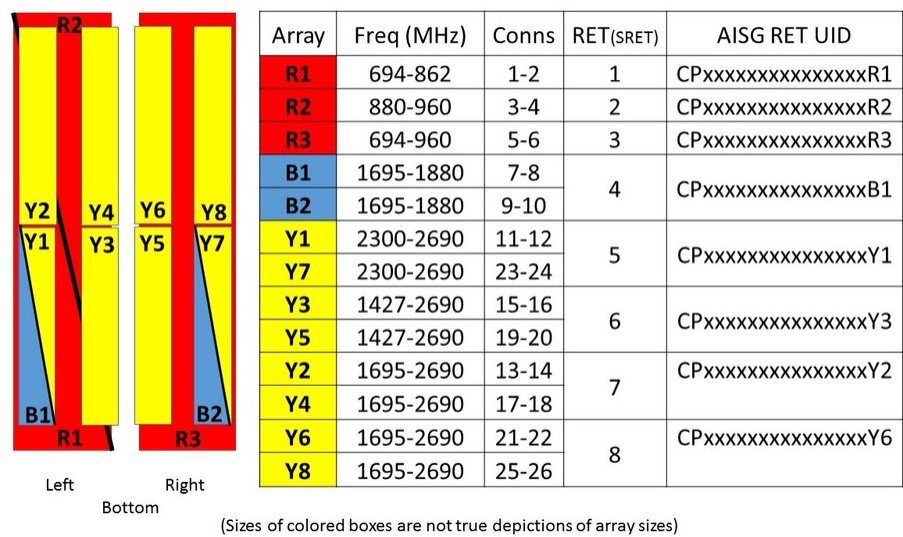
R2

Y2 Y4 Y6 Y8
Y1 Y3 Y5 Y7

B1 B2
R1 R3

Left Right
Bottom

| Array | Freq (MHz) | Conns | RET(SRET) | AISG RET UID |
|---|---|---|---|---|
| R1 | 694-862 | 1-2 | 1 | CPxxxxxxxxxxxxxxxR1 |
| R2 | 880-960 | 3-4 | 2 | CPxxxxxxxxxxxxxxxR2 |
| R3 | 694-960 | 5-6 | 3 | CPxxxxxxxxxxxxxxxR3 |
| B1 | 1695-1880 | 7-8 | 4 | CPxxxxxxxxxxxxxxxB1 |
| B2 | 1695-1880 | 9-10 | | |
| Y1 | 2300-2690 | 11-12 | 5 | CPxxxxxxxxxxxxxxxY1 |
| Y7 | 2300-2690 | 23-24 | | |
| Y3 | 1427-2690 | 15-16 | 6 | CPxxxxxxxxxxxxxxxY3 |
| Y5 | 1427-2690 | 19-20 | | |
| Y2 | 1695-2690 | 13-14 | 7 | CPxxxxxxxxxxxxxxxY2 |
| Y4 | 1695-2690 | 17-18 | | |
| Y6 | 1695-2690 | 21-22 | 8 | CPxxxxxxxxxxxxxxxY6 |
| Y8 | 1695-2690 | 25-26 | | |

(Sizes of colored boxes are not true depictions of array sizes)